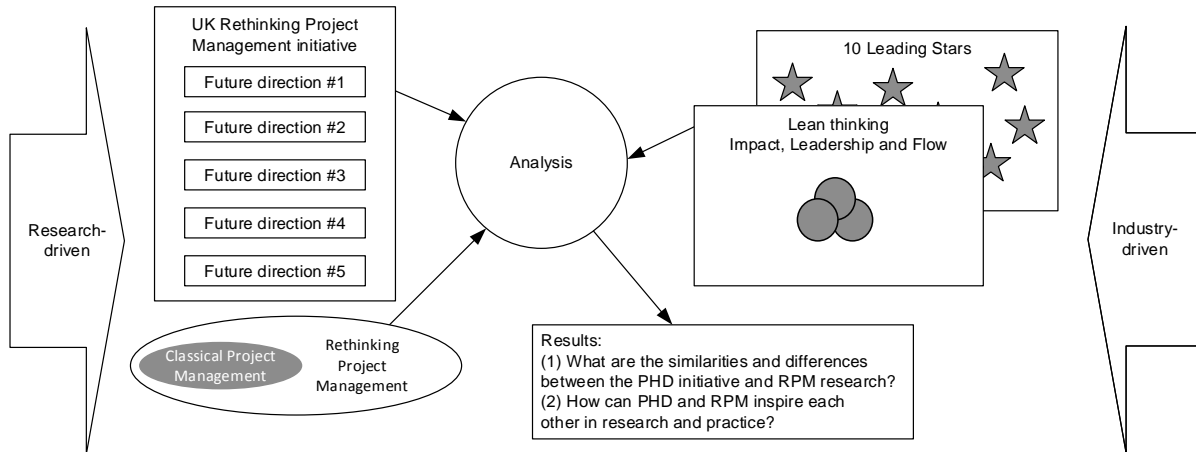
Research-driven

UK Rethinking Project Management initiative

Future direction #1

Future direction #2

Future direction #3

Future direction #4

Future direction #5

Classical Project Management

Rethinking Project Management

Analysis

10 Leading Stars

Lean thinking
Impact, Leadership and Flow

Industry-driven

Results:
(1) What are the similarities and differences between the PHD initiative and RPM research?
(2) How can PHD and RPM inspire each other in research and practice?